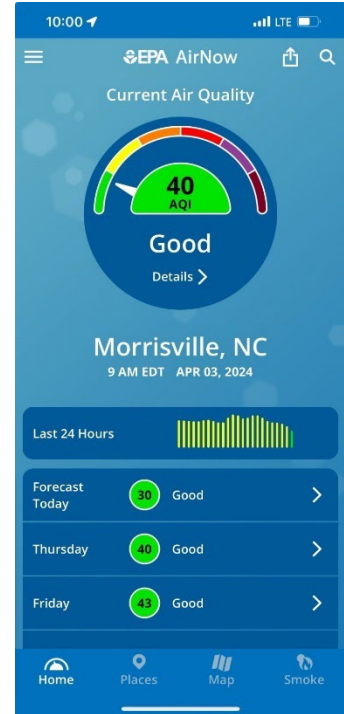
10:00 LTE

EPA AirNow

Current Air Quality

40
AQI

Good

Details >

Morrisville, NC
9 AM EDT APR 03, 2024

Last 24 Hours

Forecast Today 30 Good >

Thursday 40 Good >

Friday 43 Good >

Home Places Map Smoke